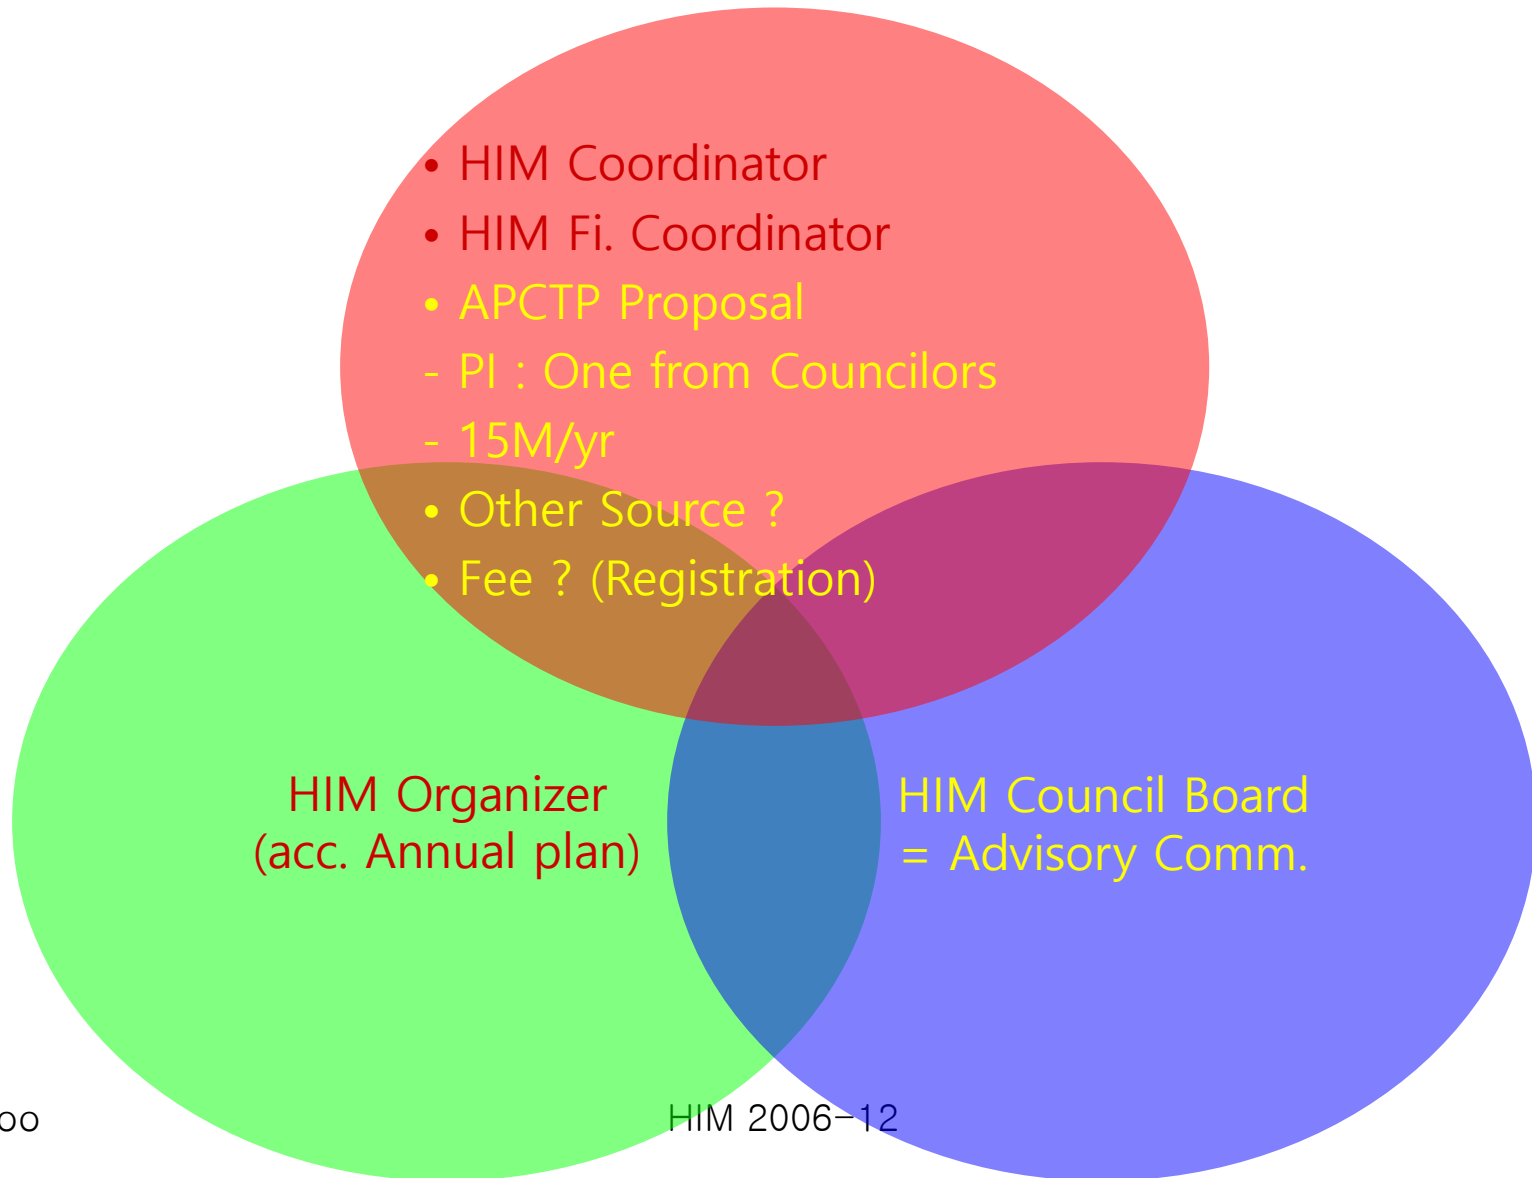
• HIM Coordinator
• HIM Fi. Coordinator
• APCTP Proposal
- PI : One from Councilors
- 15M/yr
• Other Source ?
• Fee ? (Registration)

HIM Organizer
(acc. Annual plan)

HIM Council Board
= Advisory Comm.

oo

HIM 2006-12